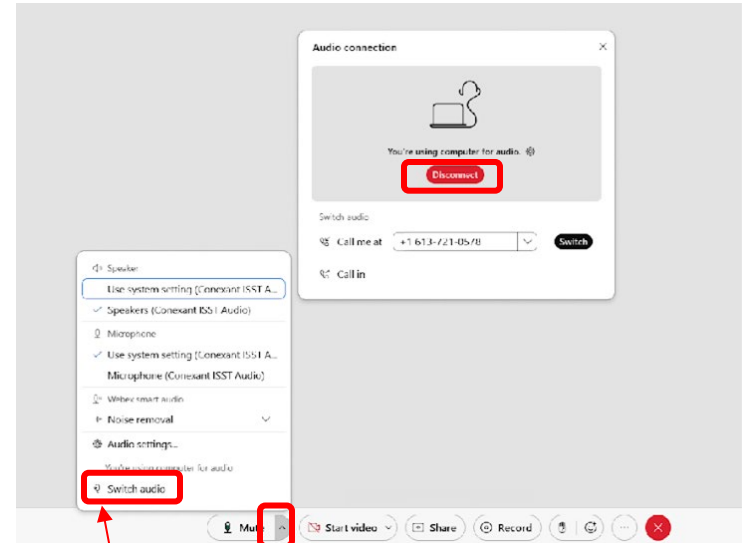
Audio connection

You're using computer for audio.

Disconnect

Switch audio

Call me at

+1 613-721-0578

Switch

Call in

Speaker

Use system setting (Conexant ISST A...

Speakers (Conexant ISST Audio)

Microphone

Use system setting (Conexant ISST A...

Microphone (Conexant ISST Audio)

Webex smart audio

Noise removal

Audio settings...

You're using computer for audio

Switch audio

Mute

Start video

Share

Record